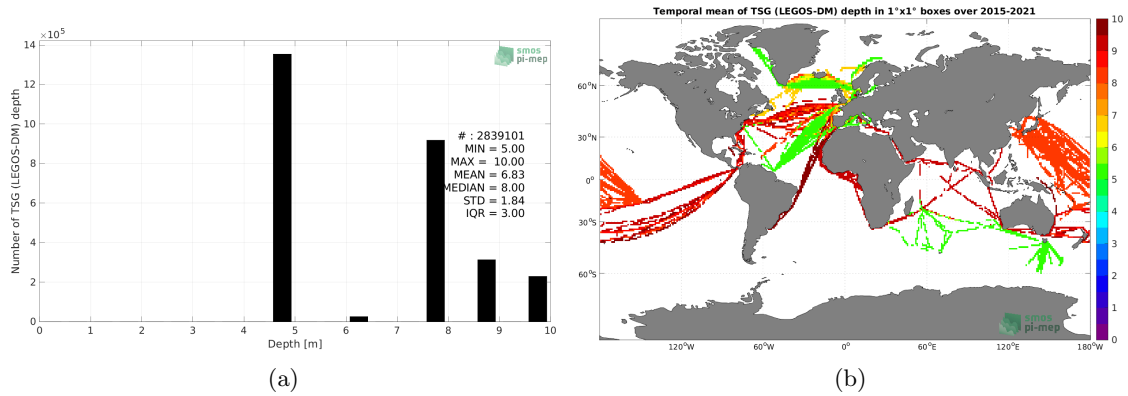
$\times10^5$

smos pi-mep

14

12

10

8

6

4

2

0

Number of TSG (LEGOS-DM) depth

# : 2839101
MIN = 5.00
MAX = 10.00
MEAN = 6.83
MEDIAN = 8.00
STD = 1.84
IQR = 3.00

0 1 2 3 4 5 6 7 8 9 10

Depth [m]

(a)

Temporal mean of TSG (LEGOS-DM) depth in 1°x1° boxes over 2015-2021

60°N

30°N

0°

30°S

60°S

120°W 60°W 0° 60°E 120°E 180°W

smos pi-mep

10
9
8
7
6
5
4
3
2
1
0

(b)